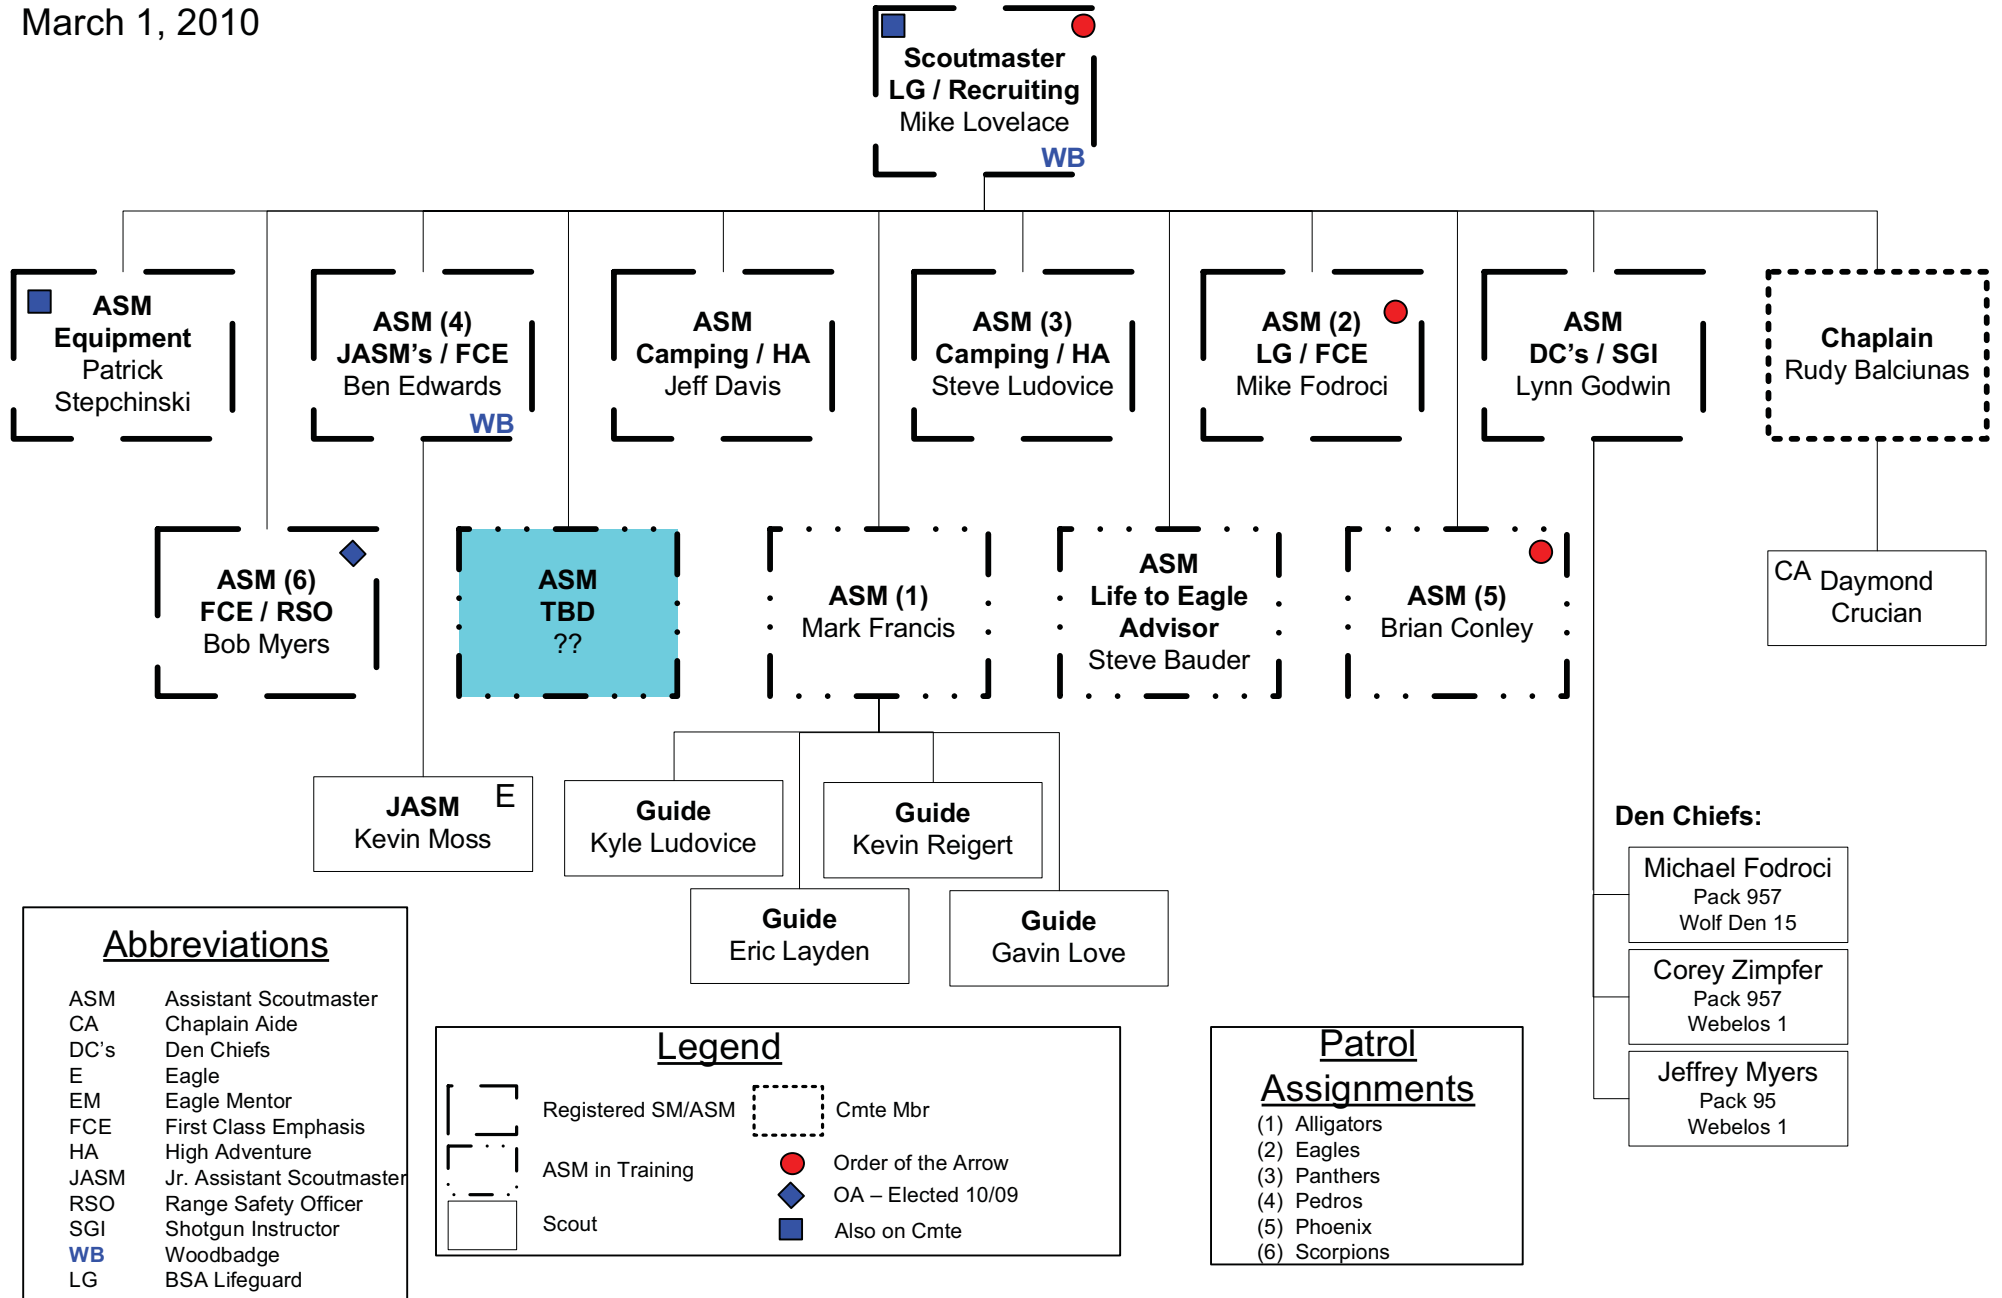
March 1, 2010

Scoutmaster
LG / Recruiting
Mike Lovelace
WB

ASM
Equipment
Patrick Stepchinski

ASM (4)
JASM's / FCE
Ben Edwards
WB

ASM
Camping / HA
Jeff Davis

ASM (3)
Camping / HA
Steve Ludovice

ASM (2)
LG / FCE
Mike Fodroci

ASM
DC's / SGI
Lynn Godwin

Chaplain
Rudy Balciunas

ASM (6)
FCE / RSO
Bob Myers

ASM
TBD
??

ASM (1)
Mark Francis

ASM
Life to Eagle
Advisor
Steve Bauder

ASM (5)
Brian Conley

CA Daymond Crucian

JASM E
Kevin Moss

Guide
Kyle Ludovice

Guide
Kevin Reigert

Guide
Eric Layden

Guide
Gavin Love

Den Chiefs:

Michael Fodroci
Pack 957
Wolf Den 15

Corey Zimpfer
Pack 957
Webelos 1

Jeffrey Myers
Pack 95
Webelos 1

Abbreviations

| | |
|---|---|
| ASM | Assistant Scoutmaster |
| CA | Chaplain Aide |
| DC's | Den Chiefs |
| E | Eagle |
| EM | Eagle Mentor |
| FCE | First Class Emphasis |
| HA | High Adventure |
| JASM | Jr. Assistant Scoutmaster |
| RSO | Range Safety Officer |
| SGI | Shotgun Instructor |
| WB | Woodbadge |
| LG | BSA Lifeguard |

Legend

Registered SM/ASM
Cmte Mbr
ASM in Training
Order of the Arrow
OA – Elected 10/09
Scout
Also on Cmte

Patrol Assignments
(1) Alligators
(2) Eagles
(3) Panthers
(4) Pedros
(5) Phoenix
(6) Scorpions